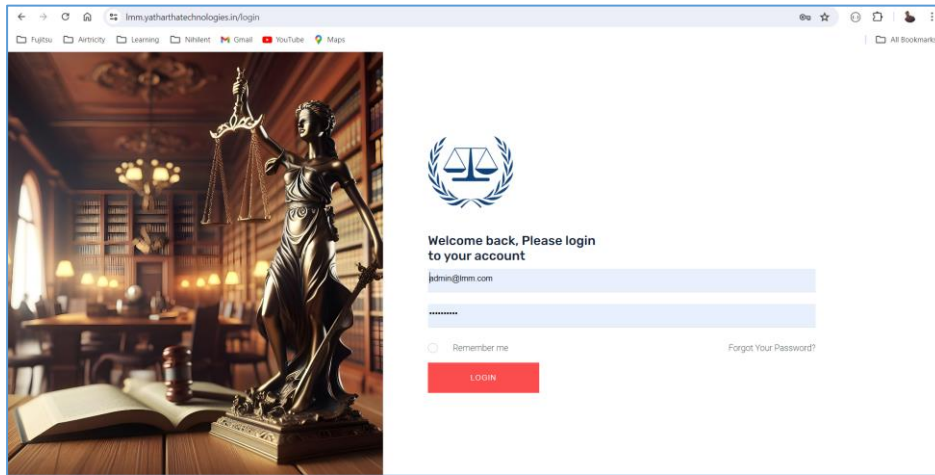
lmm.yatharthatechnologies.in/login

Fujitsu Airtricity Learning Nihilent Gmail YouTube Maps

All Bookmarks

Welcome back, Please login to your account

admin@lmm.com

••••••••••

Remember me

Forgot Your Password?

LOGIN